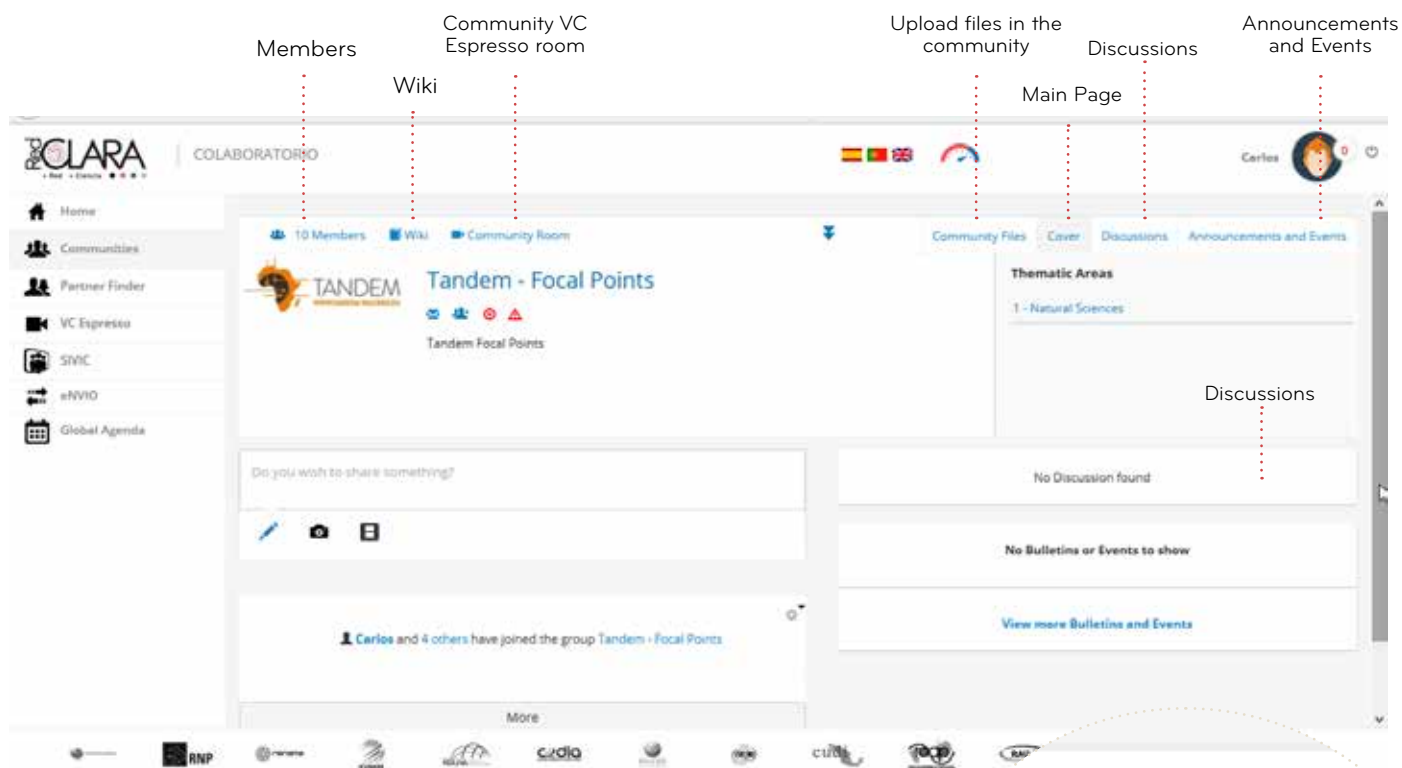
Members

Wiki

Community VC Espresso room

Upload files in the community

Main Page

Discussions

Announcements and Events

CLARA

COLABORATORIO

Carlos

0

Home

Communities

Partner Finder

VC Espresso

SIVIC

eNVIO

Global Agenda

10 Members

Wiki

Community Room

Community Files

Cover

Discussions

Announcements and Events

TANDEM

Tandem - Focal Points

Tandem Focal Points

Thematic Areas

1 - Natural Sciences

Discussions

Do you wish to share something?

No Discussion found

No Bulletins or Events to show

View more Bulletins and Events

Carlos and 4 others have joined the group Tandem - Focal Points

More

RNP

cedia